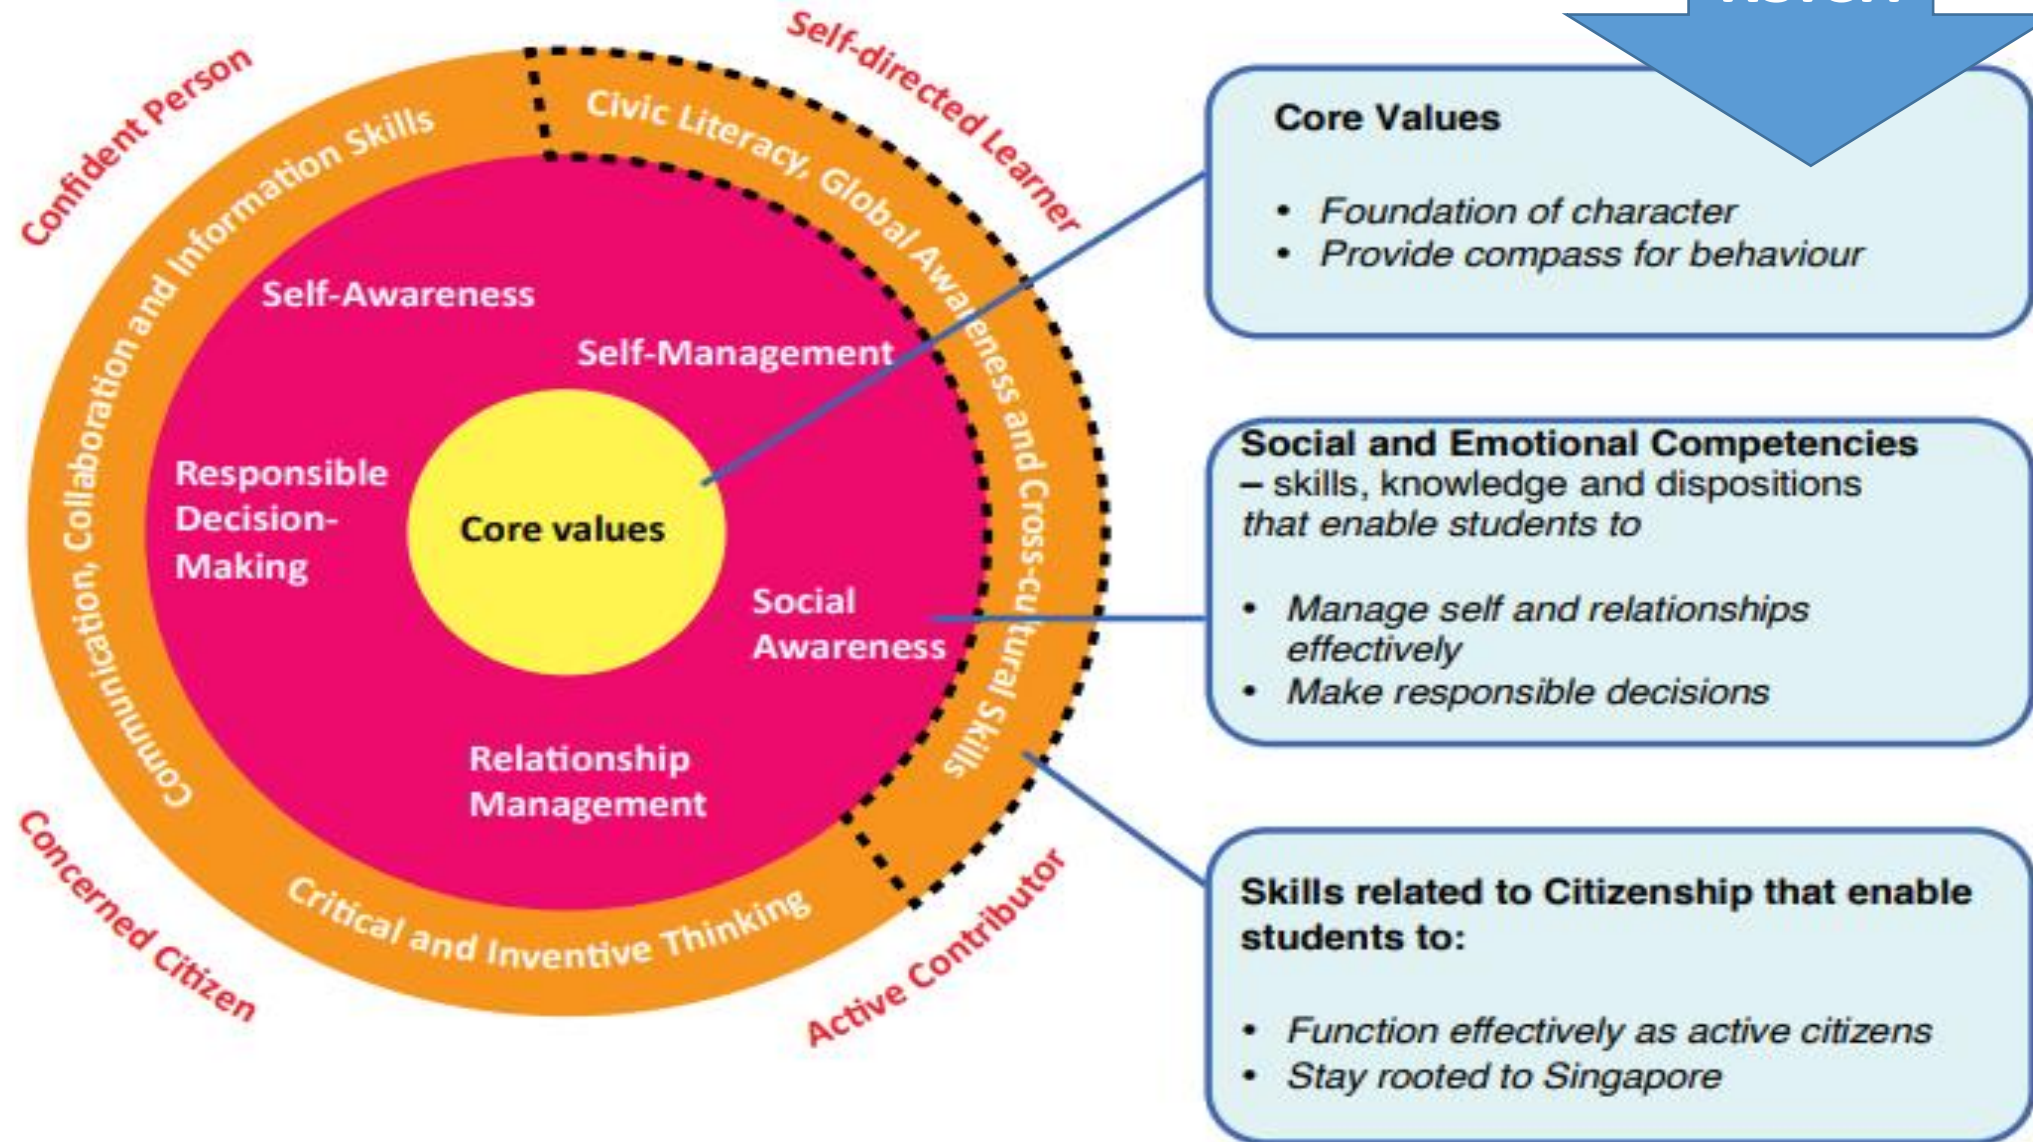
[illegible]

Confident Person

Self-directed Learner

Concerned Citizen

Active Contributor

Communication, Collaboration and Information Skills

Civic Literacy, Global Awareness and Cross-cultural Skills

Critical and Inventive Thinking

Self-Awareness

Self-Management

Responsible Decision-Making

Core values

Social Awareness

Relationship Management

Core Values

- *Foundation of character*
- *Provide compass for behaviour*

Social and Emotional Competencies – skills, knowledge and dispositions *that enable students to*

- *Manage self and relationships effectively*
- *Make responsible decisions*

Skills related to Citizenship that enable students to:

- *Function effectively as active citizens*
- *Stay rooted to Singapore*